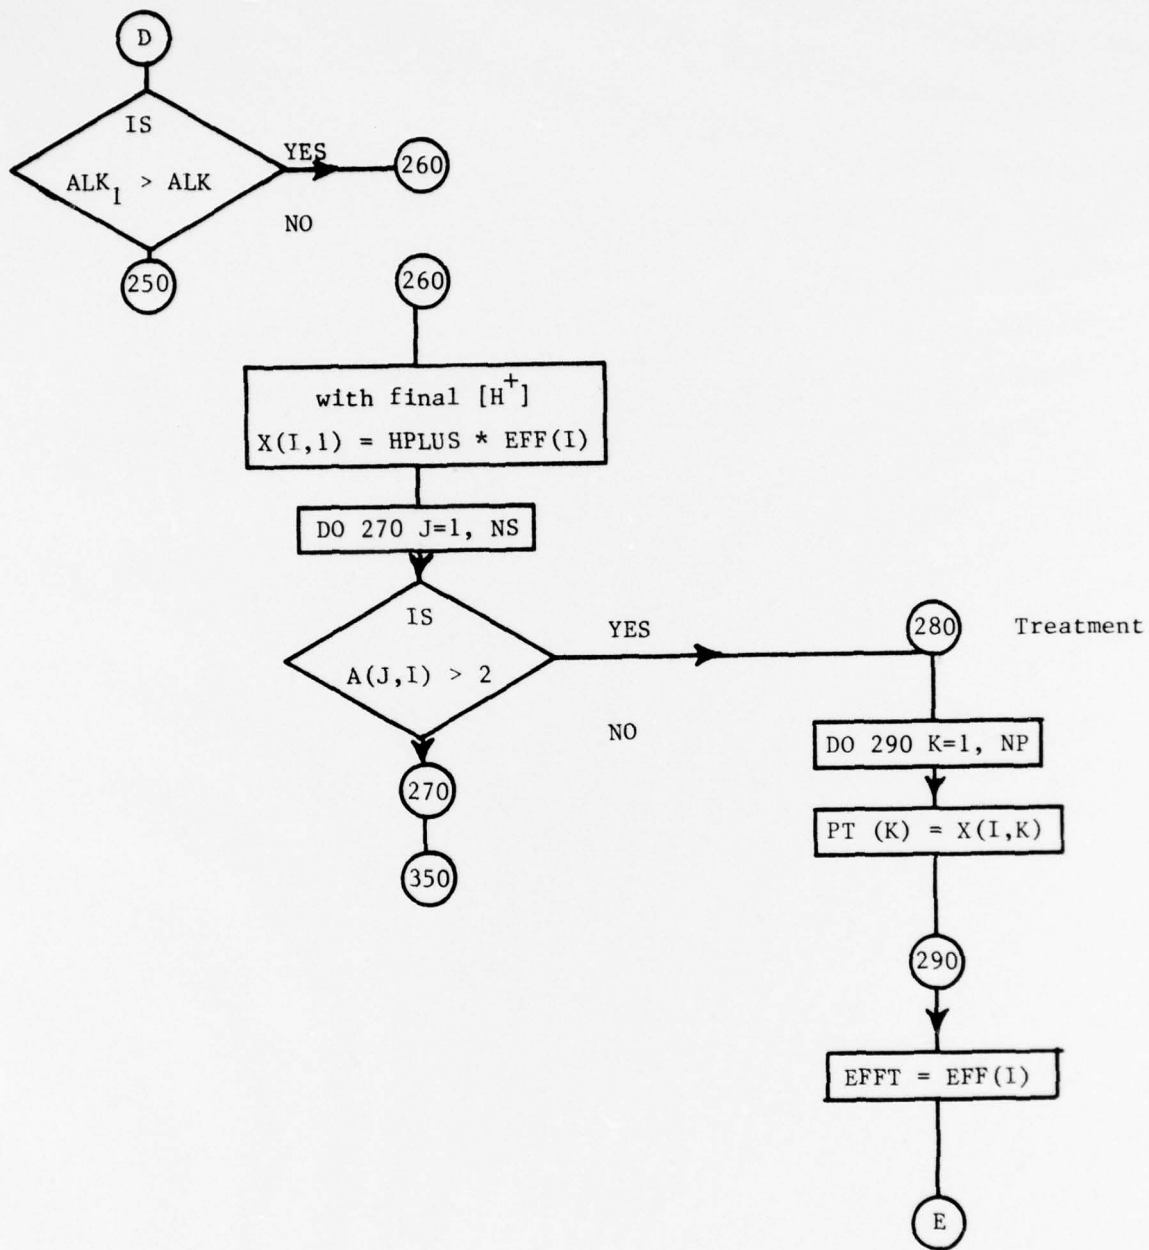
D

IS

$ALK_1$ > ALK

YES

260

NO

250

260

with final $[H^+]$

X(I,1) = HPLUS * EFF(I)

DO 270 J=1, NS

IS

A(J,I) > 2

YES

280

Treatment

NO

270

350

DO 290 K=1, NP

PT (K) = X(I,K)

290

EFFT = EFF(I)

E